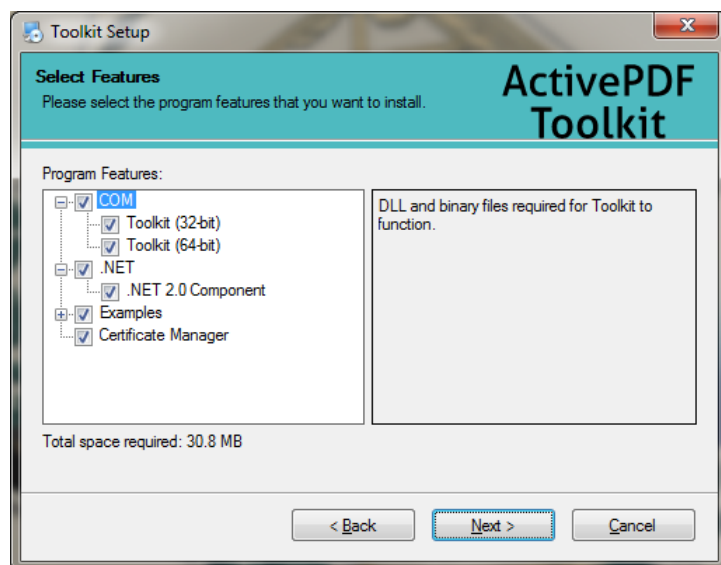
Toolkit Setup

Select Features
Please select the program features that you want to install.

ActivePDF Toolkit

Program Features:

COM
Toolkit (32-bit)
Toolkit (64-bit)
.NET
.NET 2.0 Component
Examples
Certificate Manager

DLL and binary files required for Toolkit to function.

Total space required: 30.8 MB

< Back
Next >
Cancel